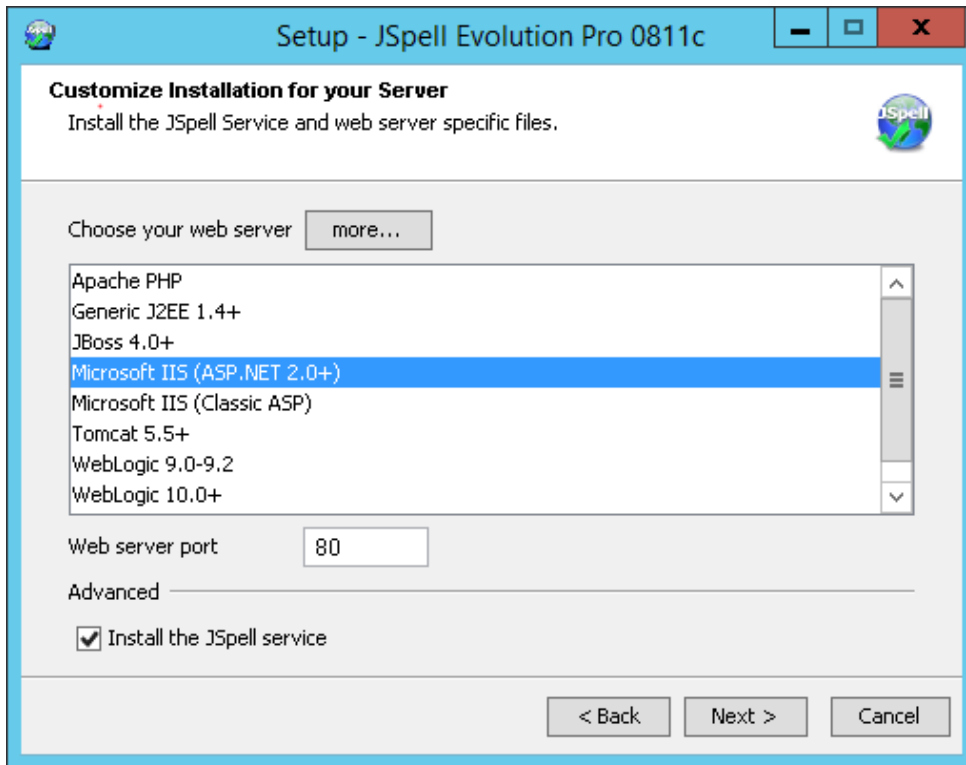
Setup - JSpell Evolution Pro 0811c

Customize Installation for your Server
Install the JSpell Service and web server specific files.

JSpell

Choose your web server
more...

Apache PHP
Generic J2EE 1.4+
JBoss 4.0+
Microsoft IIS (ASP.NET 2.0+)
Microsoft IIS (Classic ASP)
Tomcat 5.5+
WebLogic 9.0-9.2
WebLogic 10.0+

Web server port
80

Advanced

Install the JSpell service

< Back
Next >
Cancel